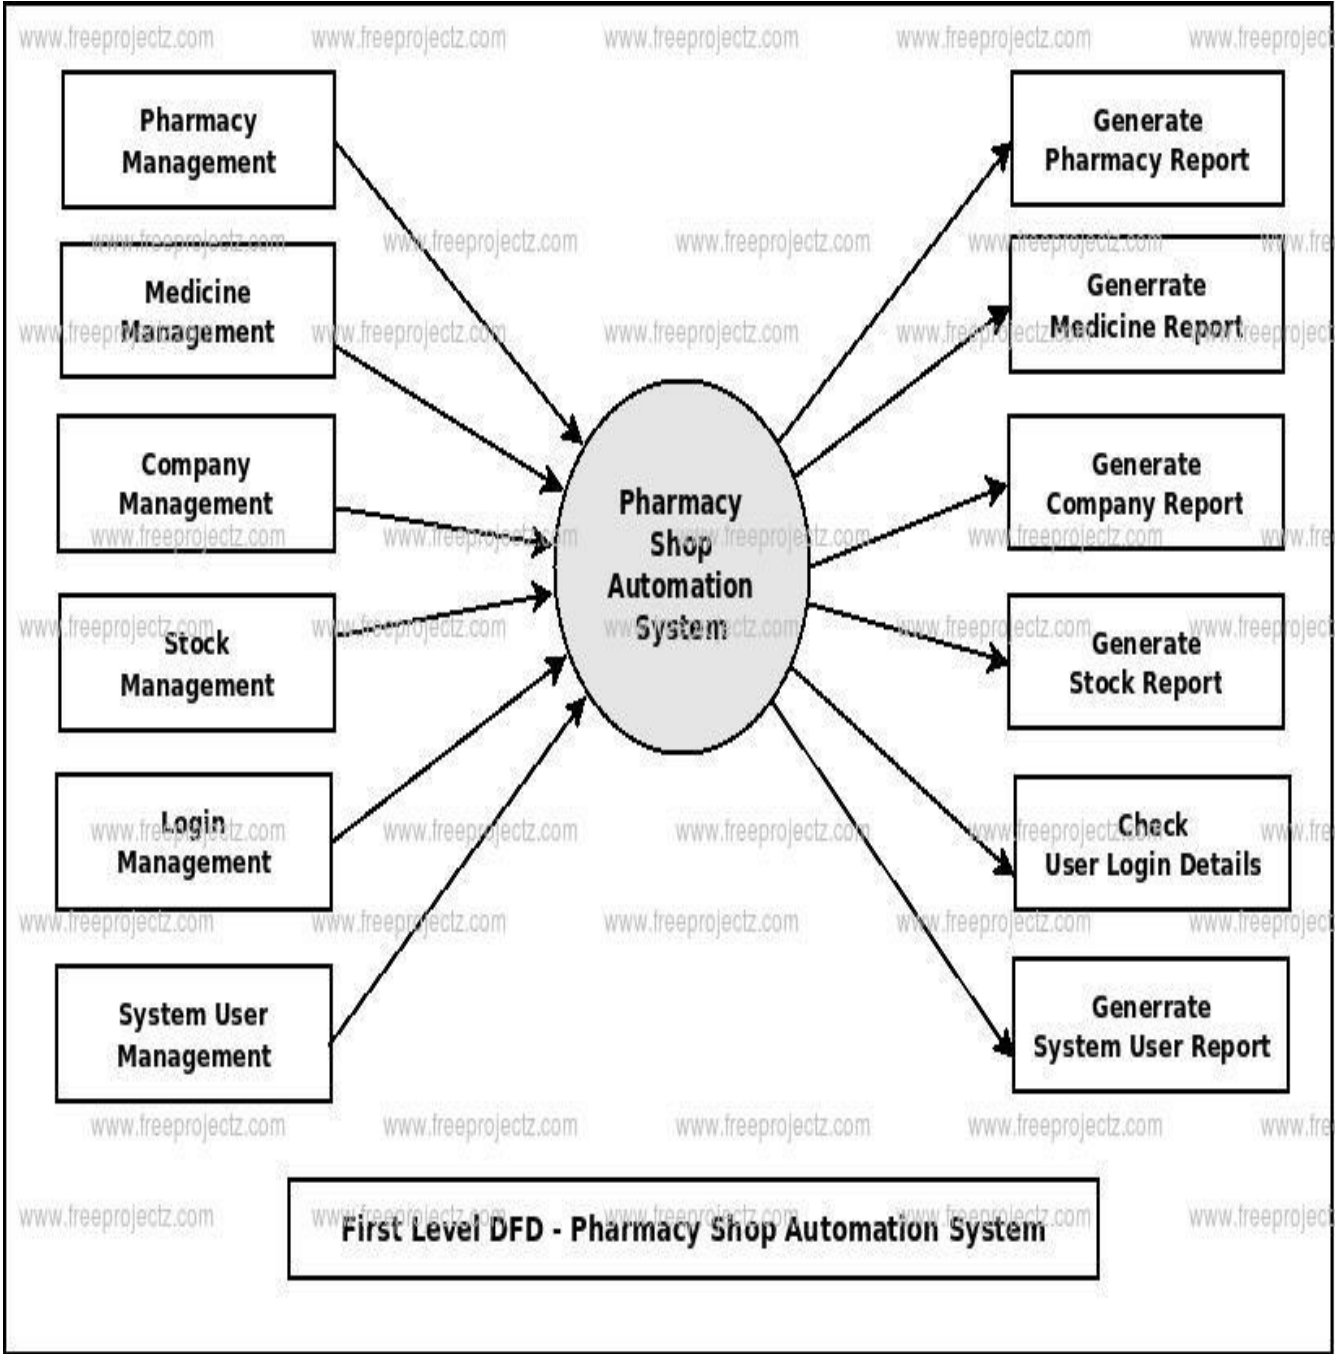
Pharmacy Management

Medicine Management

Company Management

Stock Management

Login Management

System User Management

Pharmacy Shop Automation System

Generate Pharmacy Report

Generrate Medicine Report

Generate Company Report

Generate Stock Report

Check User Login Details

Generrate System User Report

First Level DFD - Pharmacy Shop Automation System

www.freeprojectz.com